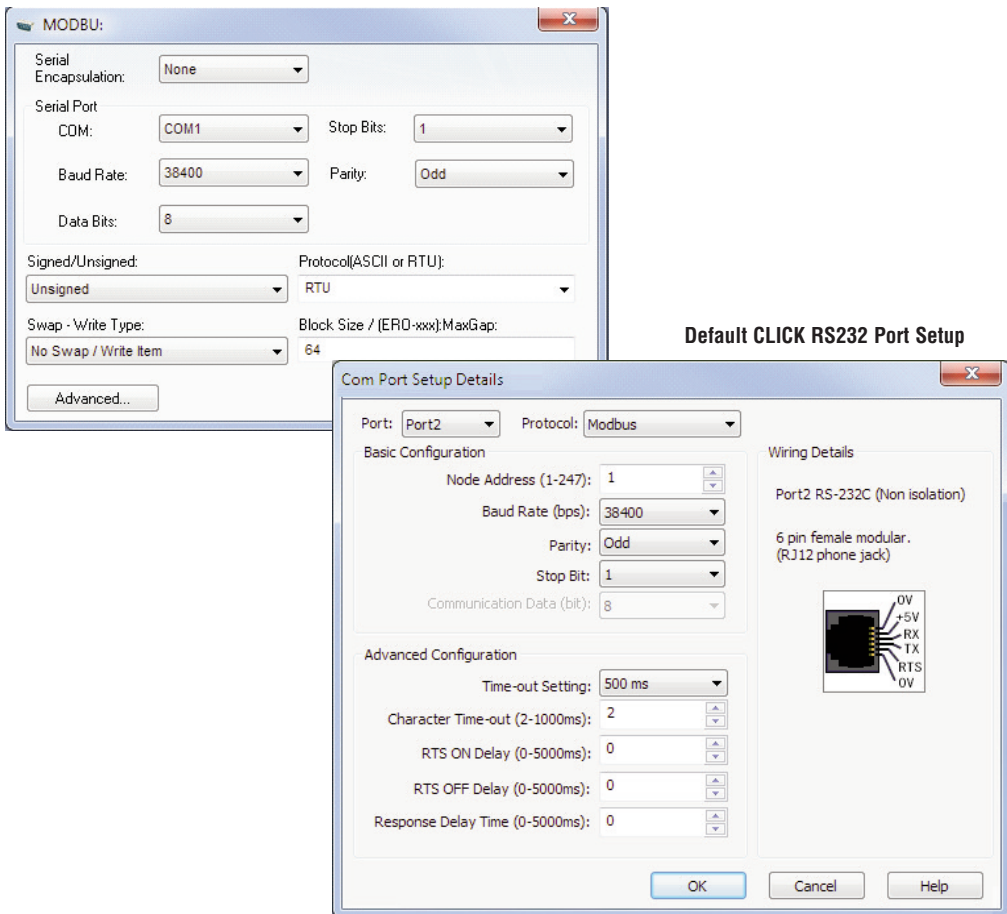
MODBU:

Serial Encapsulation: None

Serial Port

COM: COM1

Stop Bits: 1

Baud Rate: 38400

Parity: Odd

Data Bits: 8

Signed/Unsigned:

Unsigned

Protocol(ASCII or RTU):

RTU

Swap - Write Type:

No Swap / Write Item

Block Size / (ERO-xxx):MaxGap:

64

Advanced...

Default CLICK RS232 Port Setup

Com Port Setup Details

Port: Port2

Protocol: Modbus

Basic Configuration

Node Address (1-247): 1

Baud Rate (bps): 38400

Parity: Odd

Stop Bit: 1

Communication Data (bit): 8

Advanced Configuration

Time-out Setting: 500 ms

Character Time-out (2-1000ms): 2

RTS ON Delay (0-5000ms): 0

RTS OFF Delay (0-5000ms): 0

Response Delay Time (0-5000ms): 0

Wiring Details

Port2 RS-232C (Non isolation)

6 pin female modular. (RJ12 phone jack)

0V
+5V
RX
TX
RTS
0V

OK

Cancel

Help